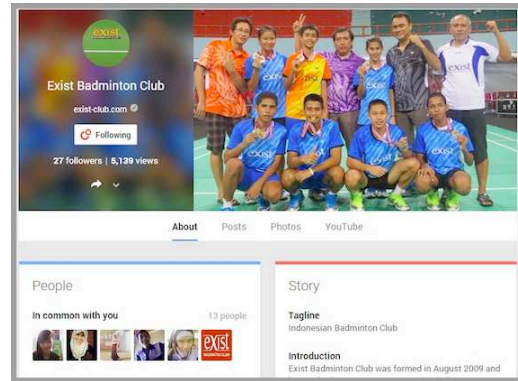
exist

Exist Badminton Club

exist-club.com

Following

27 followers | 5,139 views

exist

About Posts Photos YouTube

People

In common with you 13 people

exist BADMINTON CLUB

Story

Tagline

Indonesian Badminton Club

Introduction

Exist Badminton Club was formed in August 2009 and